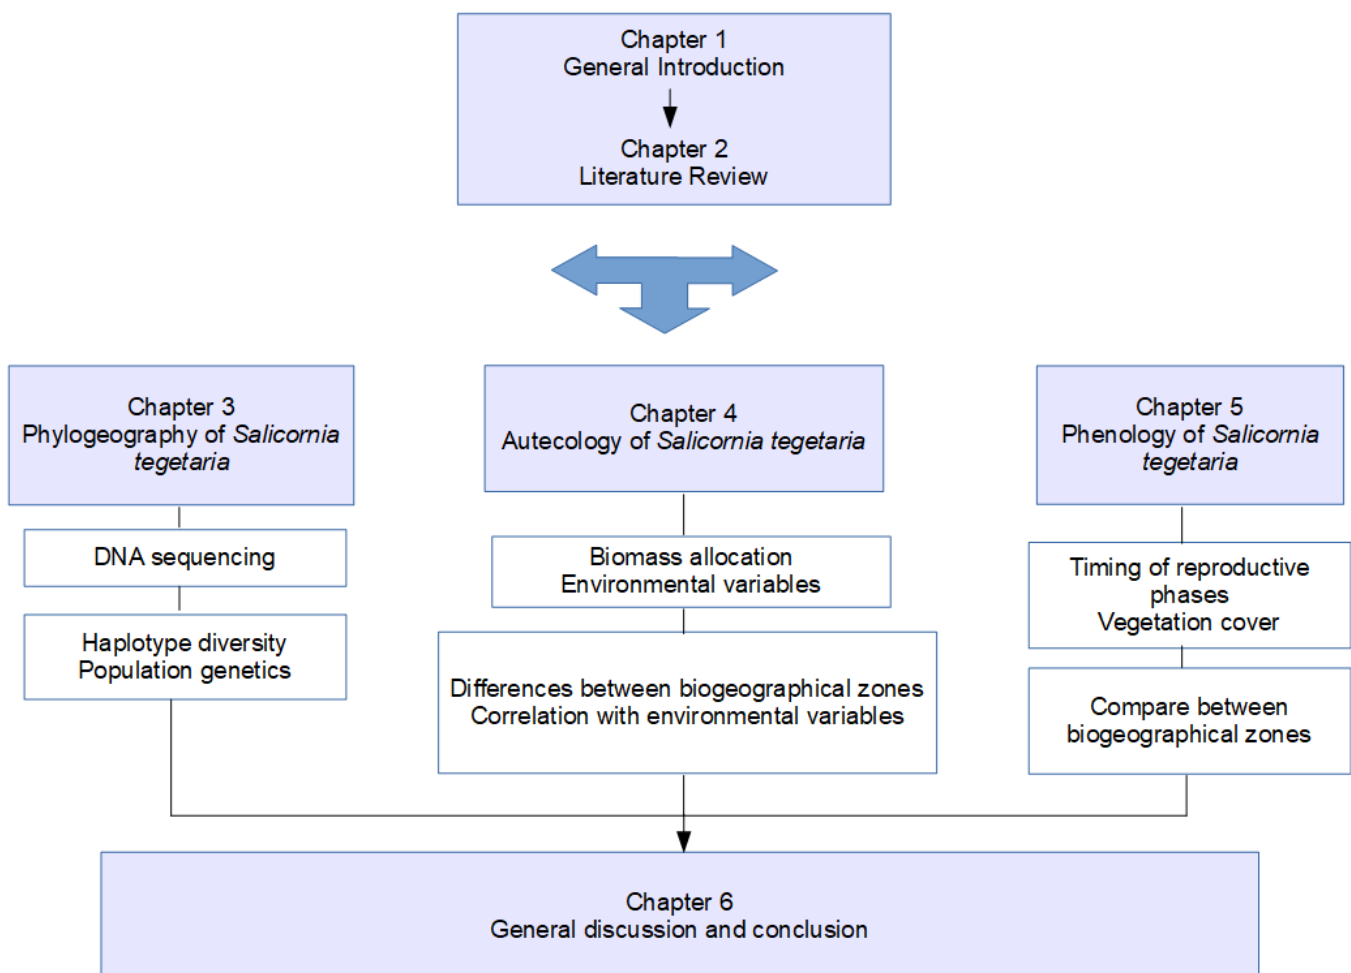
Chapter 1
General Introduction

Chapter 2
Literature Review

Chapter 3
Phylogeography of Salicornia tegetaria

DNA sequencing

Haplotype diversity
Population genetics

Chapter 4
Autecology of Salicornia tegetaria

Biomass allocation
Environmental variables

Differences between biogeographical zones
Correlation with environmental variables

Chapter 5
Phenology of Salicornia tegetaria

Timing of reproductive phases
Vegetation cover

Compare between biogeographical zones

Chapter 6
General discussion and conclusion